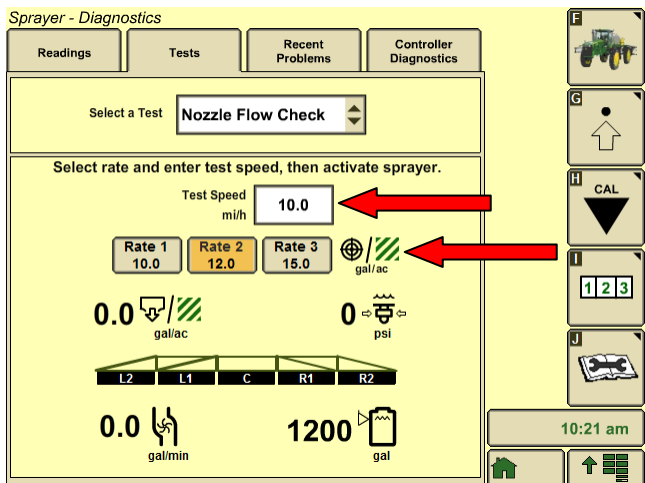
Sprayer - Diagnostics

Readings | Tests | Recent Problems | Controller Diagnostics

Select a Test Nozzle Flow Check

Select rate and enter test speed, then activate sprayer.

Test Speed mi/h 10.0

Rate 1 10.0
Rate 2 12.0
Rate 3 15.0

gal/ac

0.0 gal/ac

0 psi

L2 L1 C R1 R2

0.0 gal/min

1200 gal

F
G
H CAL
I 1 2 3
J

10:21 am